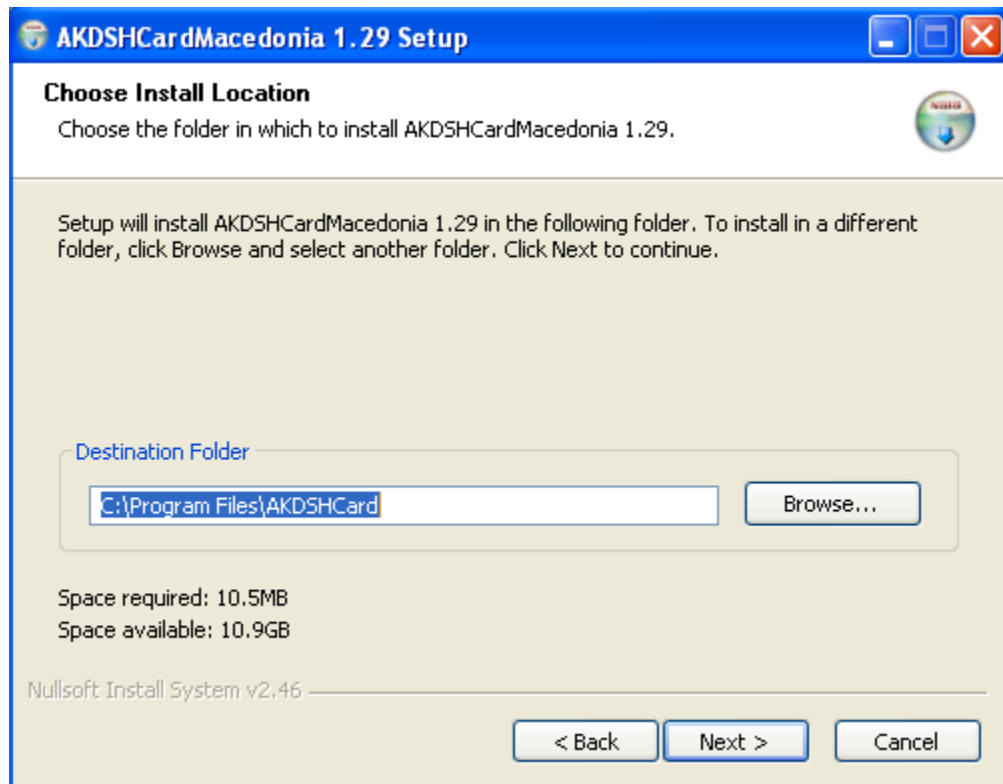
AKDSHCardMacedonia 1.29 Setup

Choose Install Location

Choose the folder in which to install AKDSHCardMacedonia 1.29.

Setup will install AKDSHCardMacedonia 1.29 in the following folder. To install in a different folder, click Browse and select another folder. Click Next to continue.

Destination Folder

C:\Program Files\AKDSHCard

Browse...

Space required: 10.5MB

Space available: 10.9GB

Nullsoft Install System v2.46

< Back

Next >

Cancel